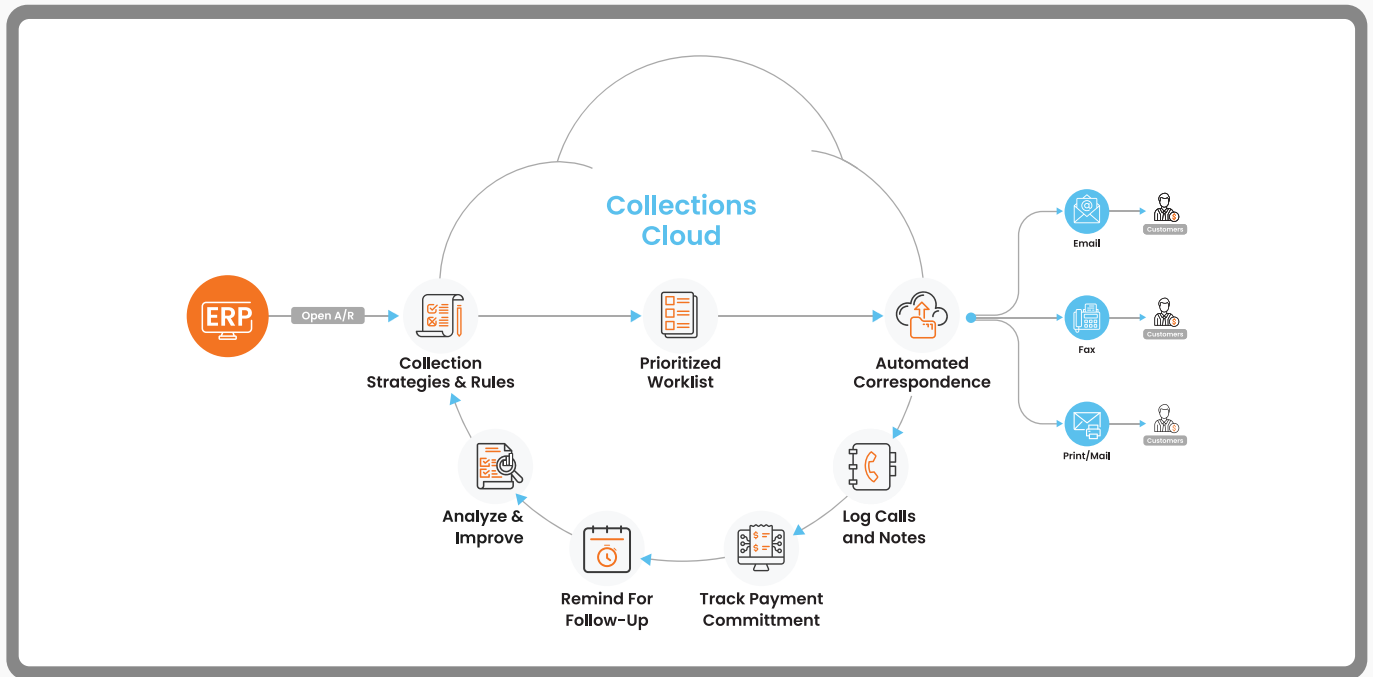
Collections Cloud

ERP

Open A/R

Collection Strategies & Rules

Prioritized Worklist

Automated Correspondence

Email

Customers

Fax

Customers

Print/Mail

Customers

Log Calls and Notes

Track Payment Committment

Remind For Follow-Up

Analyze & Improve